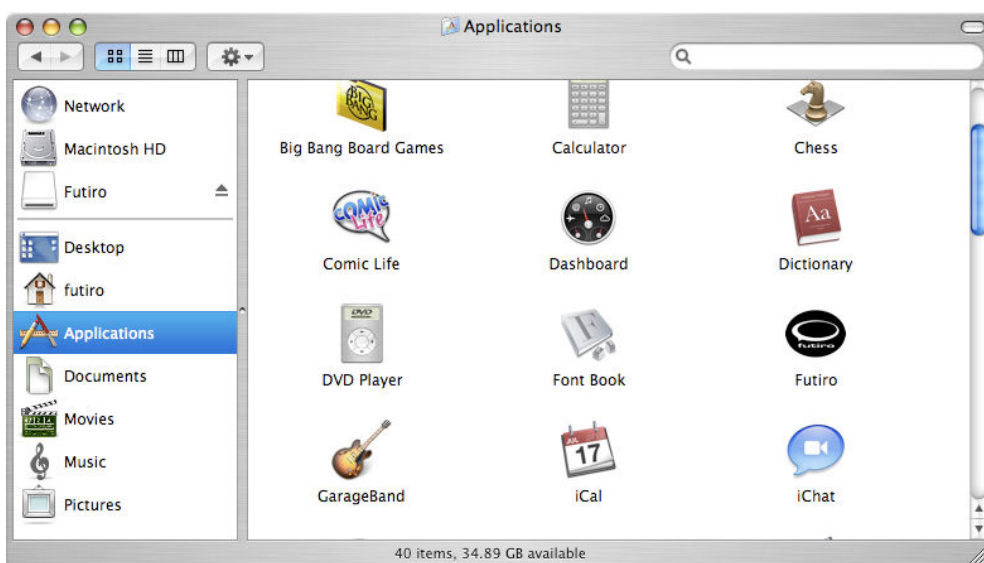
Applications

Network
Macintosh HD
Futiro
Desktop
futiro
Applications
Documents
Movies
Music
Pictures

BIG BANG
Big Bang Board Games
Calculator
Chess
Comic Life
Comic Life
Dashboard
Aa
Dictionary
DVD
DVD Player
Font Book
futiro
Futiro
GarageBand
JUL
17
iCal
iChat

40 items, 34.89 GB available